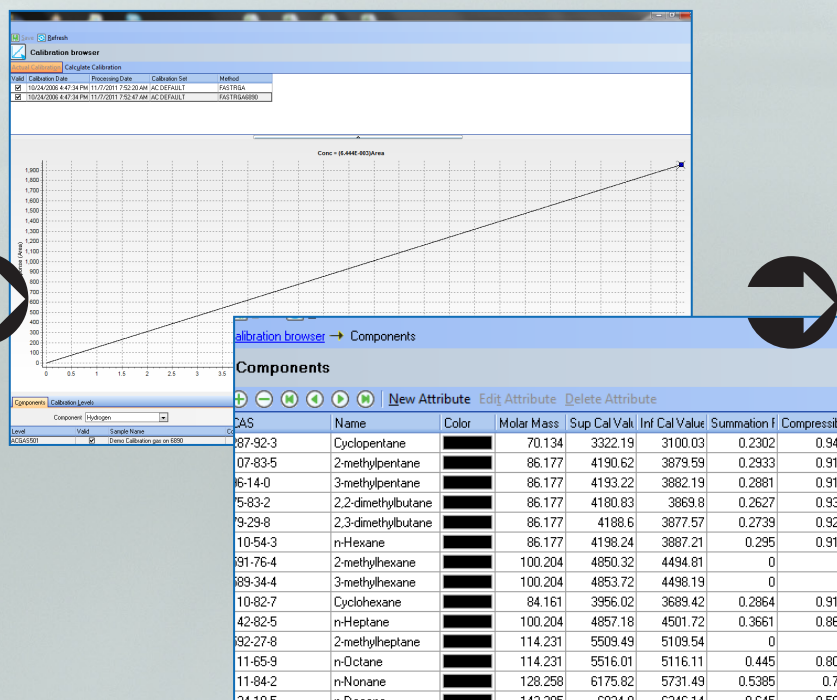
Save Refresh

Calibration browser

Actual Calibration Calculate Calibration

| Valid | Calibration Date | Processing Date | Calibration Set | Method |
|---|---|---|---|---|
| ☑ | 10/24/2006 4:47:34 PM | 11/7/2011 7:52:20 AM | AC DEFAULT | FASTRGA |
| ☑ | 10/24/2006 4:47:34 PM | 11/7/2011 7:52:47 AM | AC DEFAULT | FASTRGA6890 |

Conc = (6.444E-003)Area

1,900
1,800
1,700
1,600
1,500
1,400
1,300
1,200
1,100
1,000
900
800
700
600
500
400
300
200
100
0

Area (Area)

0 0.5 1 1.5 2 2.5 3 3.5

Components Calibration Levels

Component Hydrogen

| Level | Valid | Sample Name | Co |
|---|---|---|---|
| ACGAS501 | ☑ | Demo Calibration gas on 6890 | |

alibration browser → Components

Components

New Attribute Edit Attribute Delete Attribute

| CAS | Name | Color | Molar Mass | Sup Cal Valu | Inf Cal Value | Summation F | Compressi |
|---|---|---|---|---|---|---|---|
| 287-92-3 | Cyclopentane | | 70.134 | 3322.19 | 3100.03 | 0.2302 | 0.94 |
| 107-83-5 | 2-methylpentane | | 86.177 | 4190.62 | 3879.59 | 0.2933 | 0.91 |
| 96-14-0 | 3-methylpentane | | 86.177 | 4193.22 | 3882.19 | 0.2881 | 0.91 |
| 75-83-2 | 2,2-dimethylbutane | | 86.177 | 4180.83 | 3869.8 | 0.2627 | 0.93 |
| 79-29-8 | 2,3-dimethylbutane | | 86.177 | 4188.6 | 3877.57 | 0.2739 | 0.92 |
| 110-54-3 | n-Hexane | | 86.177 | 4198.24 | 3887.21 | 0.295 | 0.91 |
| 591-76-4 | 2-methylhexane | | 100.204 | 4850.32 | 4494.81 | 0 | |
| 589-34-4 | 3-methylhexane | | 100.204 | 4853.72 | 4498.19 | 0 | |
| 110-82-7 | Cyclohexane | | 84.161 | 3956.02 | 3689.42 | 0.2864 | 0.91 |
| 142-82-5 | n-Heptane | | 100.204 | 4857.18 | 4501.72 | 0.3661 | 0.86 |
| 592-27-8 | 2-methylheptane | | 114.231 | 5509.49 | 5109.54 | 0 | |
| 111-65-9 | n-Octane | | 114.231 | 5516.01 | 5116.11 | 0.445 | 0.80 |
| 111-84-2 | n-Nonane | | 128.258 | 6175.82 | 5731.49 | 0.5385 | 0.7 |
| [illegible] | n-Decane | | 142.285 | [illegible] | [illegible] | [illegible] | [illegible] |